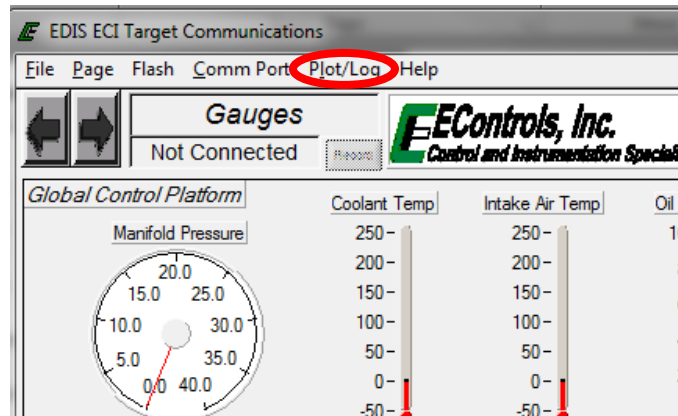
EDIS ECI Target Communications

File Page Flash Comm Port Plot/Log Help

Gauges

Not Connected

Record

EControls, Inc.
Control and Instrumentation Specia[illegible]

Global Control Platform

Manifold Pressure

20.0
15.0 25.0
10.0 30.0
5.0 35.0
0.0 40.0

Coolant Temp
250
200
150
100
50
0
-50

Intake Air Temp
250
200
150
100
50
0
-50

Oil
1